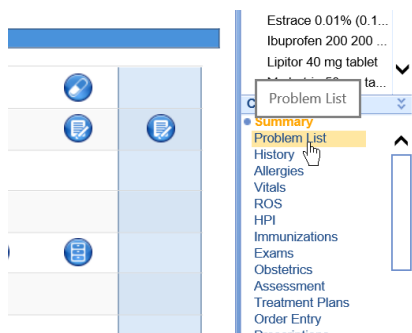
Estrace 0.01% (0.1...
Ibuprofen 200 200 ...
Lipitor 40 mg tablet
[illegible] ta...

C
Problem List

Summary
Problem List
History
Allergies
Vitals
ROS
HPI
Immunizations
Exams
Obstetrics
Assessment
Treatment Plans
Order Entry
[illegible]